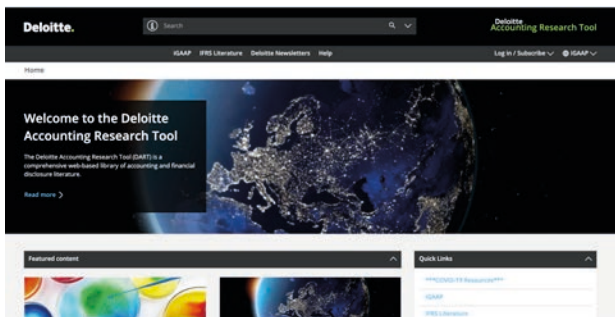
Deloitte.

Search

Deloitte
Accounting Research Tool

IGAAP IFRS Literature Deloitte Newsletters Help

Log in / Subscribe IGAAP

Home

Welcome to the Deloitte Accounting Research Tool

The Deloitte Accounting Research Tool (DART) is a comprehensive web-based library of accounting and financial disclosure literature.

Read more

Featured content

Quick Links

***COVID-19 Resources***

IGAAP

IFRS Literature